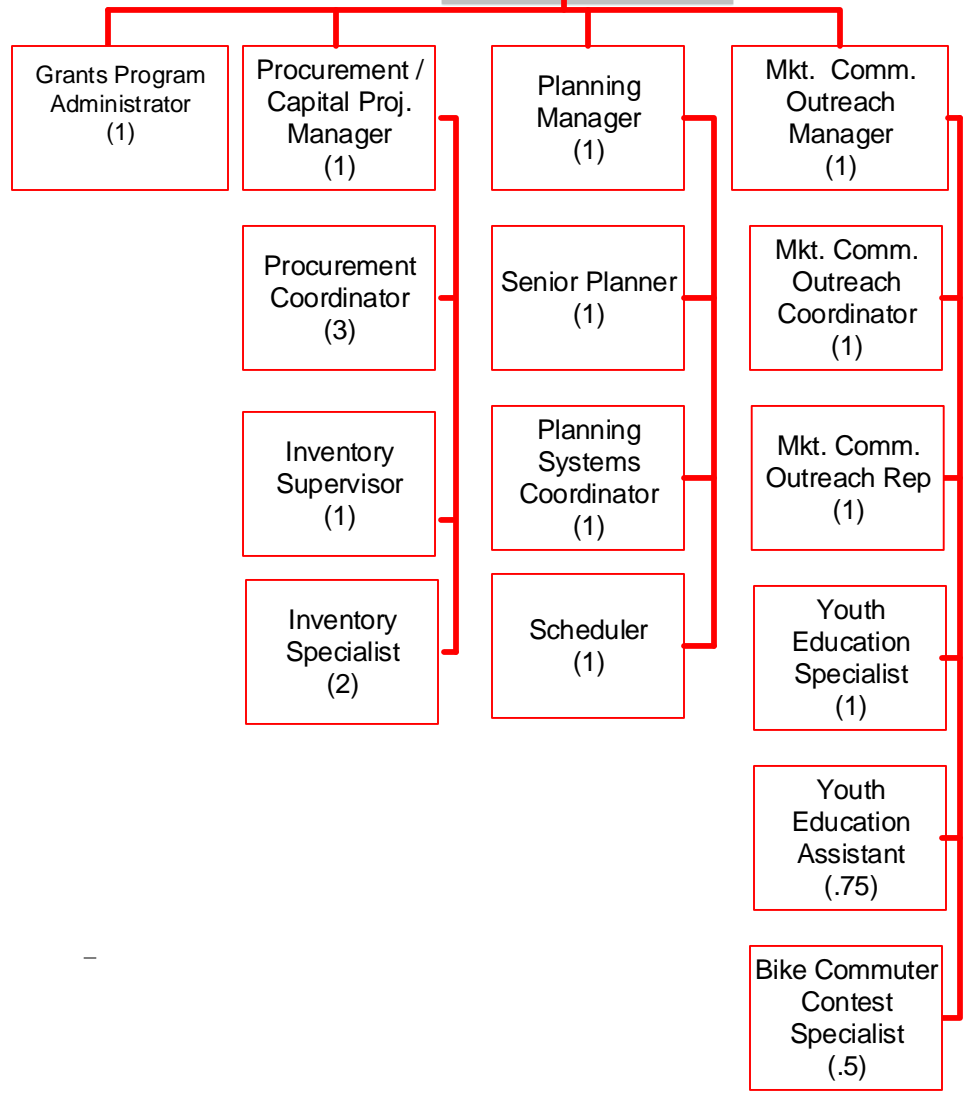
Grants Program Administrator (1)

Procurement / Capital Proj. Manager (1)

Procurement Coordinator (3)

Inventory Supervisor (1)

Inventory Specialist (2)

Planning Manager (1)

Senior Planner (1)

Planning Systems Coordinator (1)

Scheduler (1)

Mkt. Comm. Outreach Manager (1)

Mkt. Comm. Outreach Coordinator (1)

Mkt. Comm. Outreach Rep (1)

Youth Education Specialist (1)

Youth Education Assistant (.75)

Bike Commuter Contest Specialist (.5)